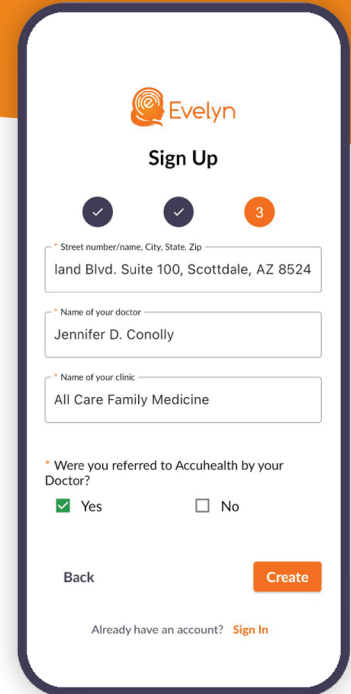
Evelyn

Sign Up

3

* Street number/name, City, State, Zip
land Blvd. Suite 100, Scottdale, AZ 8524

* Name of your doctor
Jennifer D. Conolly

* Name of your clinic
All Care Family Medicine

* Were you referred to Accuhealth by your Doctor?

Yes

No

Back

Create

Already have an account? Sign In